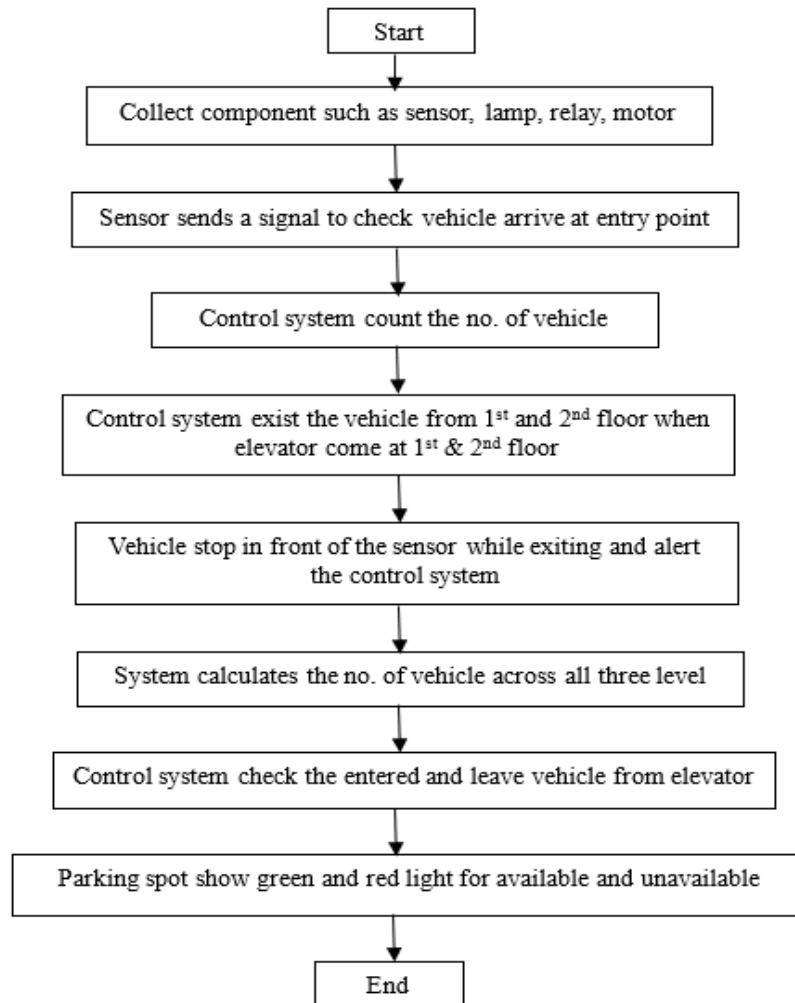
Start

Collect component such as sensor, lamp, relay, motor

Sensor sends a signal to check vehicle arrive at entry point

Control system count the no. of vehicle

Control system exist the vehicle from 1$^{st}$ and 2$^{nd}$ floor when elevator come at 1$^{st}$ & 2$^{nd}$ floor

Vehicle stop in front of the sensor while exiting and alert the control system

System calculates the no. of vehicle across all three level

Control system check the entered and leave vehicle from elevator

Parking spot show green and red light for available and unavailable

End